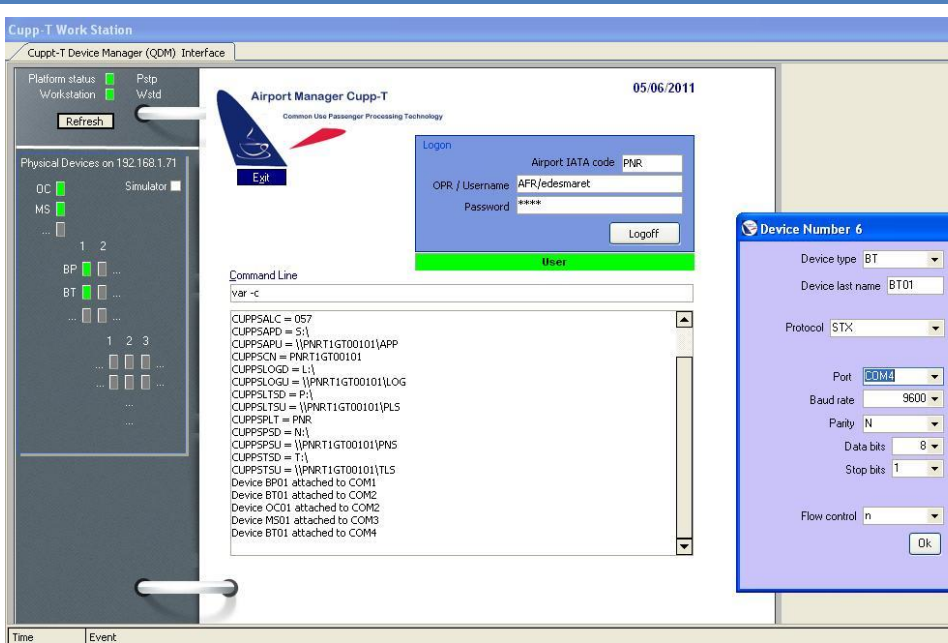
Cupp-T Work Station

Cuppt-T Device Manager (QDM) Interface

Platform status Pstp
Workstation Wstd
Refresh

Physical Devices on 192.168.1.71
OC
MS
Simulator
...
1 2
BP ...
BT ...
...
1 2 3
...
...
...
...

Airport Manager Cupp-T
Common Use Passenger Processing Technology
05/06/2011
Exit

Logon
Airport IATA code PNR
OPR / Username AFR/edesmaret
Password ****
Logoff
User

Command Line
var -c

CUPPSALC = 057
CUPPSAPD = S:\
CUPPSAPU = \\PNRT1GT00101\APP
CUPPSCN = PNRT1GT00101
CUPPSLOGD = L:\
CUPPSLOGU = \\PNRT1GT00101\LOG
CUPPSLTSD = P:\
CUPPSLTSU = \\PNRT1GT00101\PLS
CUPPSPLT = PNR
CUPPSPSD = N:\
CUPPSPSU = \\PNRT1GT00101\PNS
CUPPSTSD = T:\
CUPPSTSU = \\PNRT1GT00101\TLS
Device BP01 attached to COM1
Device BT01 attached to COM2
Device OC01 attached to COM2
Device MS01 attached to COM3
Device BT01 attached to COM4

Device Number 6
Device type BT
Device last name BT01
Protocol STX
Port COM4
Baud rate 9600
Parity N
Data bits 8
Stop bits 1
Flow control n
Ok

Time
Event